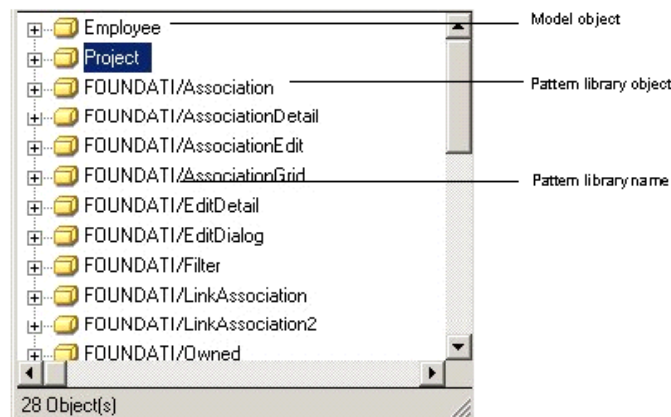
Employee
Project
FOUNDATI/Association
FOUNDATI/AssociationDetail
FOUNDATI/AssociationEdit
FOUNDATI/AssociationGrid
FOUNDATI/EditDetail
FOUNDATI/EditDialog
FOUNDATI/Filter
FOUNDATI/LinkAssociation
FOUNDATI/LinkAssociation2
FOUNDATI/Owned
28 Object(s)

Model object
Pattern library object
Pattern library name